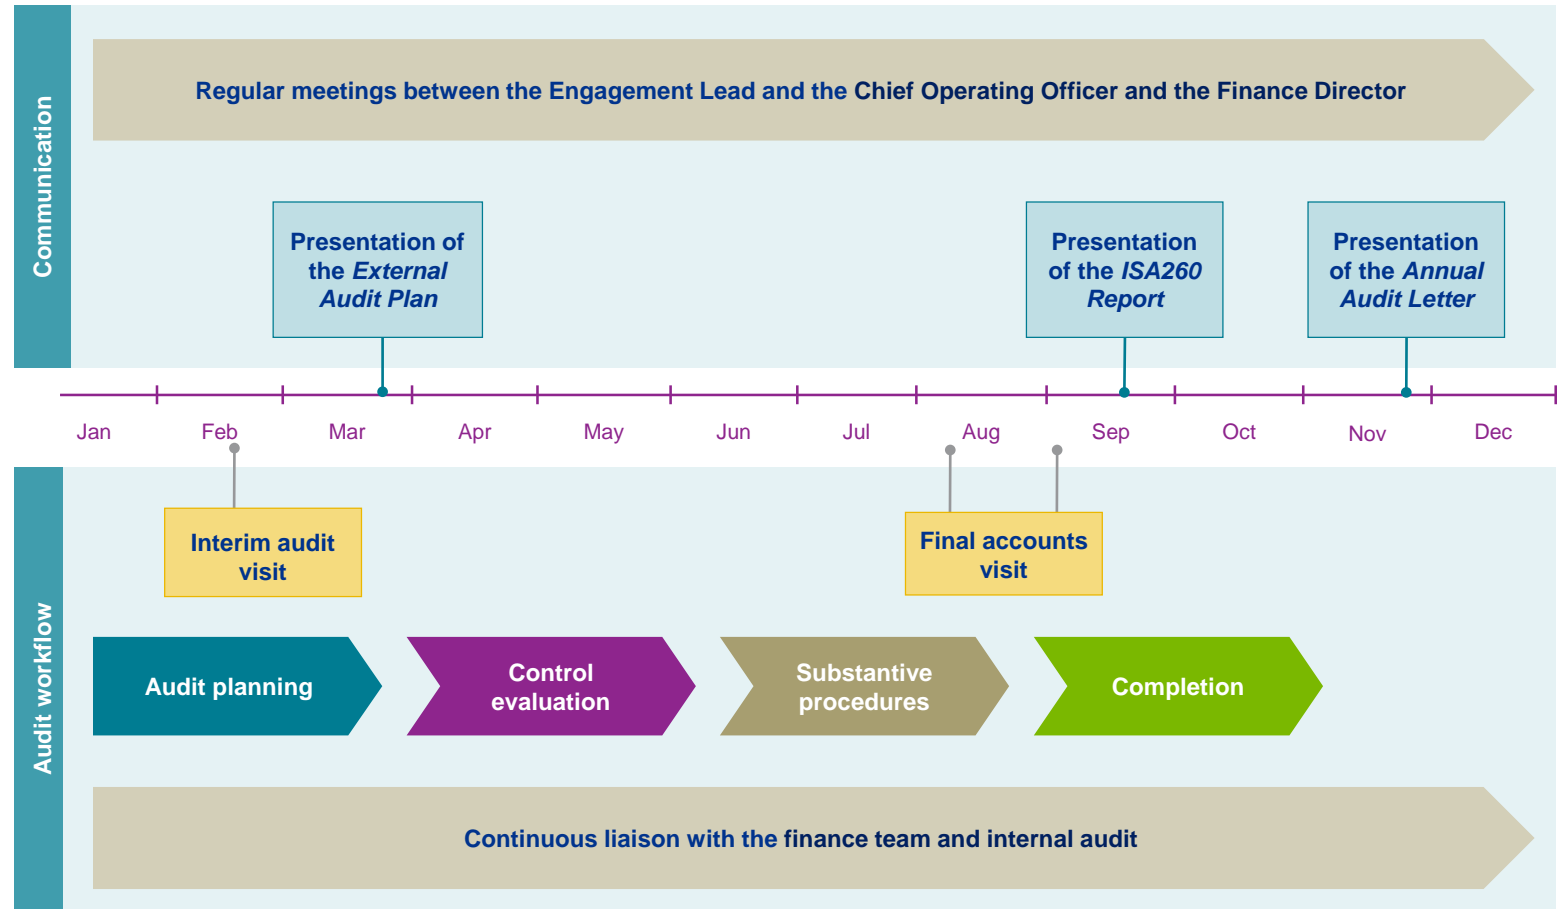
Communication

Regular meetings between the Engagement Lead and the Chief Operating Officer and the Finance Director

Presentation of the *External Audit Plan*

Presentation of the *ISA260 Report*

Presentation of the *Annual Audit Letter*

Jan Feb Mar Apr May Jun Jul Aug Sep Oct Nov Dec

Audit workflow

Interim audit visit

Final accounts visit

Audit planning

Control evaluation

Substantive procedures

Completion

Continuous liaison with the finance team and internal audit